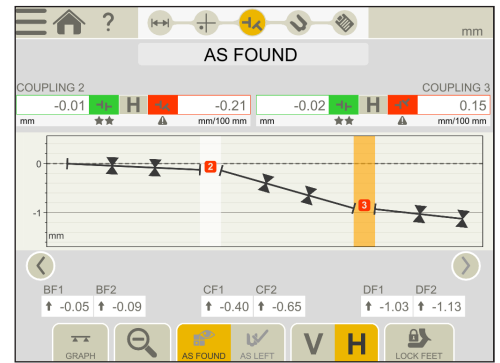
?

mm

AS FOUND

COUPLING 2

COUPLING 3

-0.01 H -0.21

mm ★★ mm/100 mm

-0.02 H 0.15

mm ★★ mm/100 mm

0

2

-1

3

mm

BF1 BF2

-0.05 -0.09

CF1 CF2

-0.40 -0.65

DF1 DF2

-1.03 -1.13

GRAPH

AS FOUND

AS LEFT

V

H

LOCK FEET